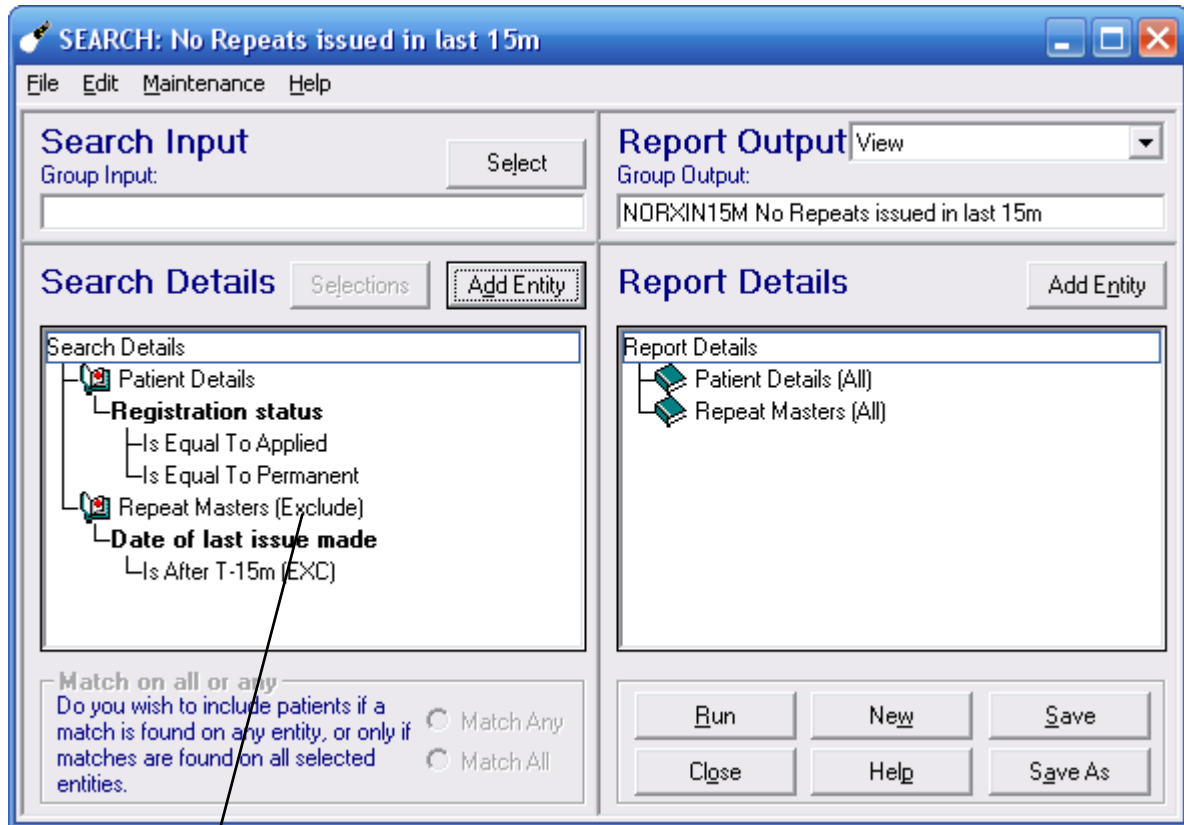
SEARCH: No Repeats issued in last 15m

File Edit Maintenance Help

Search Input
Group Input:
Select

Report Output View
Group Output:
NORXIN15M No Repeats issued in last 15m

Search Details Selections Add Entity

Search Details
Patient Details
Registration status
Is Equal To Applied
Is Equal To Permanent
Repeat Masters (Exclude)
Date of last issue made
Is After T-15m (EXC)

Report Details Add Entity

Report Details
Patient Details (All)
Repeat Masters (All)

Match on all or any
Do you wish to include patients if a match is found on any entity, or only if matches are found on all selected entities.
Match Any
Match All

Run New Save
Close Help Save As